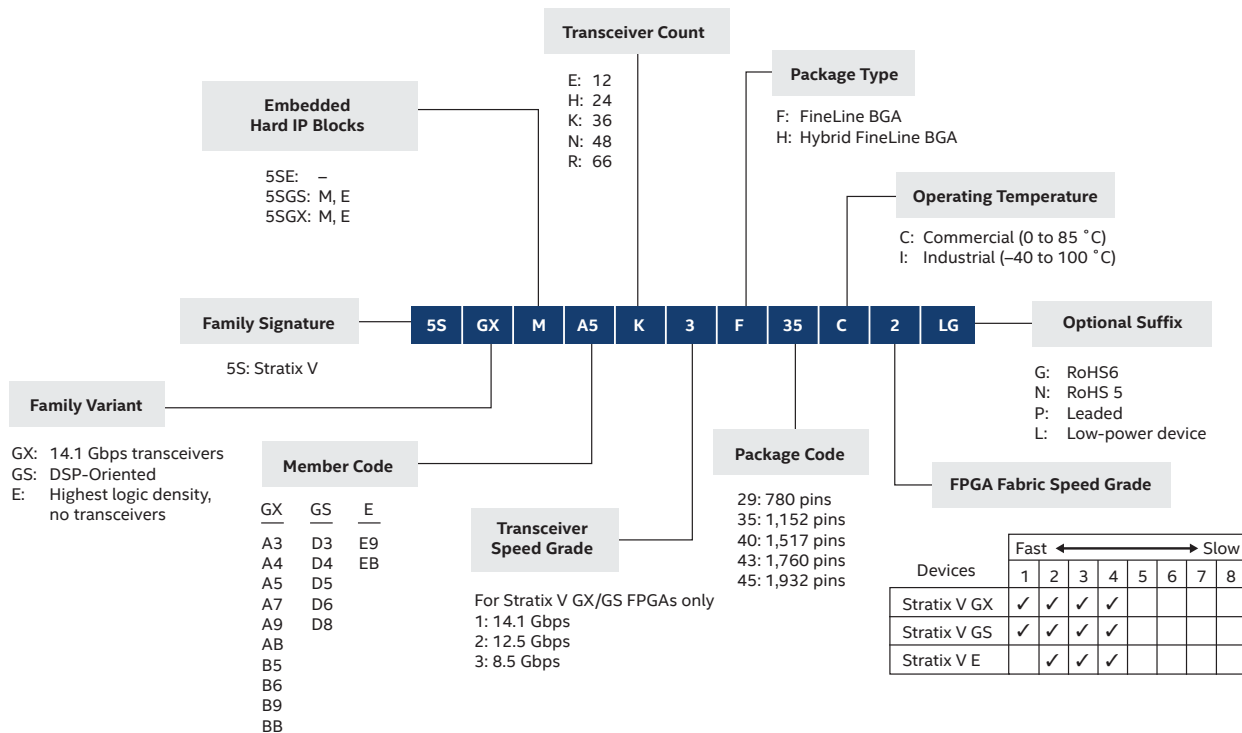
Transceiver Count

E: 12
H: 24
K: 36
N: 48
R: 66

Package Type

F: FineLine BGA
H: Hybrid FineLine BGA

Embedded Hard IP Blocks

5SE: –
5SGS: M, E
5SGX: M, E

Operating Temperature

C: Commercial (0 to 85 ˚C)
I: Industrial (–40 to 100 ˚C)

Family Signature

5S: Stratix V

| 5S | GX | M | A5 | K | 3 | F | 35 | C | 2 | LG |
|---|---|---|---|---|---|---|---|---|---|---|

Optional Suffix

G: RoHS6
N: RoHS 5
P: Leaded
L: Low-power device

Family Variant

GX: 14.1 Gbps transceivers
GS: DSP-Oriented
E: Highest logic density, no transceivers

Member Code

| GX | GS | E |
|---|---|---|
| A3 | D3 | E9 |
| A4 | D4 | EB |
| A5 | D5 | |
| A7 | D6 | |
| A9 | D8 | |
| AB | | |
| B5 | | |
| B6 | | |
| B9 | | |
| BB | | |

Transceiver Speed Grade

For Stratix V GX/GS FPGAs only
1: 14.1 Gbps
2: 12.5 Gbps
3: 8.5 Gbps

Package Code

29: 780 pins
35: 1,152 pins
40: 1,517 pins
43: 1,760 pins
45: 1,932 pins

FPGA Fabric Speed Grade

| Devices | Fast ← 1 | 2 | 3 | 4 | 5 | 6 | 7 | → Slow 8 |
|---|---|---|---|---|---|---|---|---|
| Stratix V GX | ✓ | ✓ | ✓ | ✓ | | | | |
| Stratix V GS | ✓ | ✓ | ✓ | ✓ | | | | |
| Stratix V E | | ✓ | ✓ | ✓ | | | | |